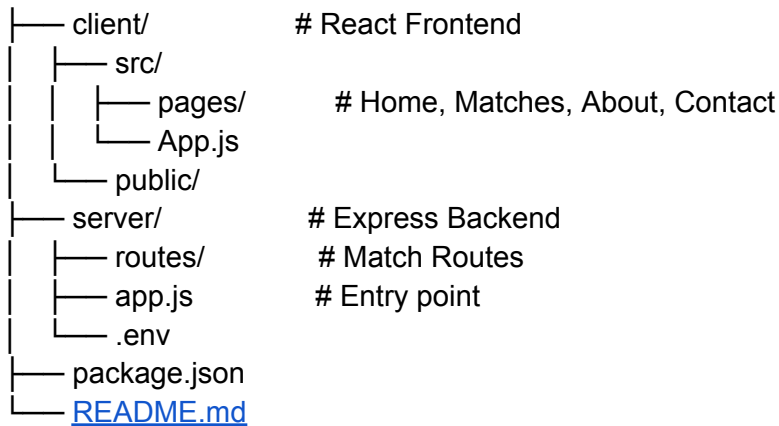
├── client/ # React Frontend
│ ├── src/
│ │ ├── pages/ # Home, Matches, About, Contact
│ │ └── App.js
│ └── public/
├── server/ # Express Backend
│ ├── routes/ # Match Routes
│ ├── app.js # Entry point
│ └── .env
├── package.json
└── README.md